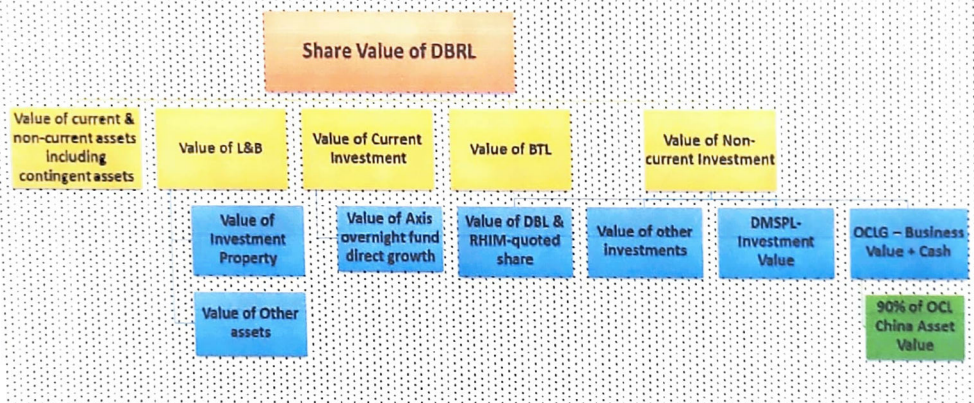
Share Value of DBRL

Value of current & non-current assets including contingent assets

Value of L&B

Value of Current Investment

Value of BTL

Value of Non-current Investment

Value of Investment Property

Value of Other assets

Value of Axis overnight fund direct growth

Value of DBL & RHIM-quoted share

Value of other investments

DMSPL-Investment Value

OCLG – Business Value + Cash

90% of OCL China Asset Value